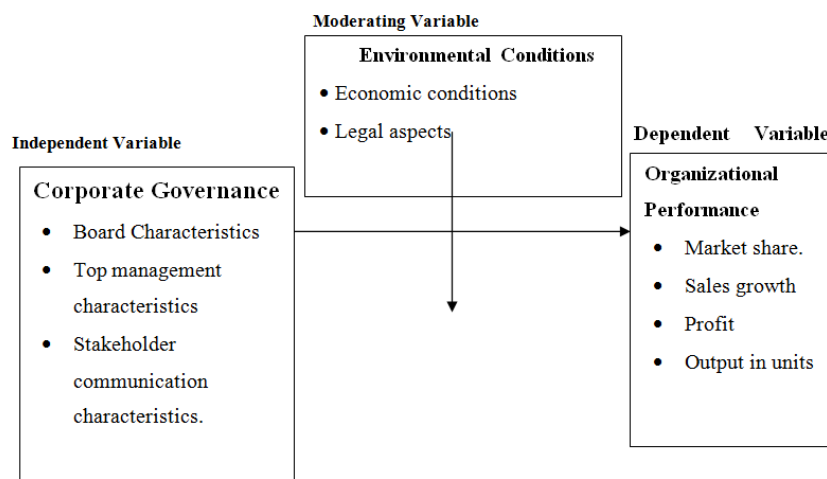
Moderating Variable

Environmental Conditions

• Economic conditions

• Legal aspects

Independent Variable

Corporate Governance

• Board Characteristics

• Top management characteristics

• Stakeholder communication characteristics.

Dependent Variable

Organizational Performance

• Market share.

• Sales growth

• Profit

• Output in units